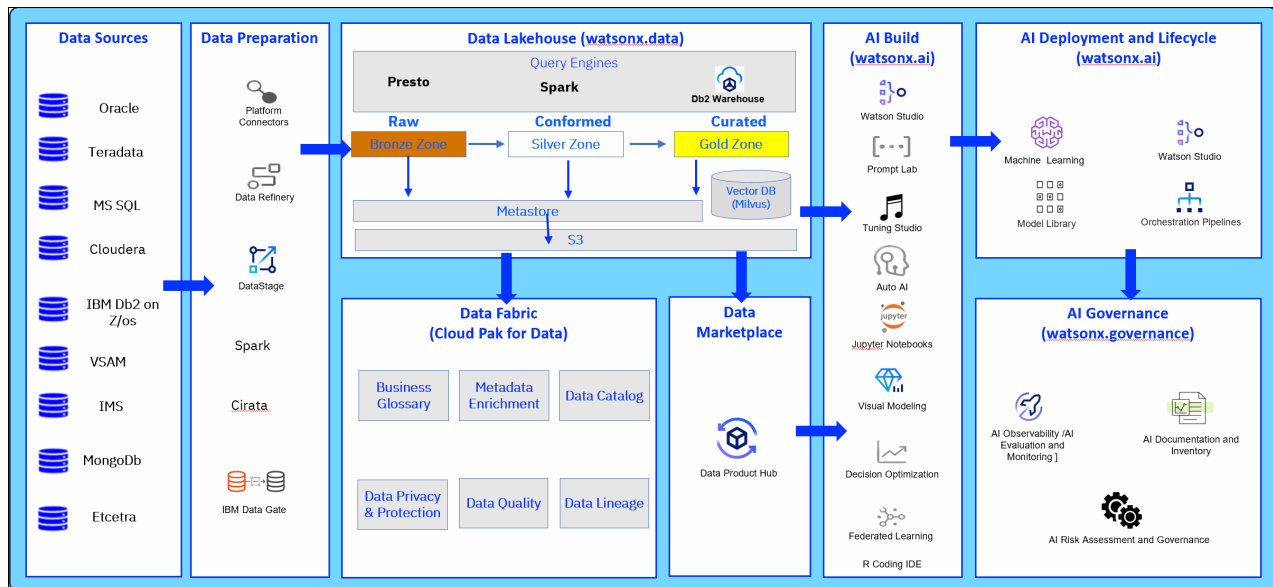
Data Sources

Oracle

Teradata

MS SQL

Cloudera

IBM Db2 on Z/os

VSAM

IMS

MongoDb

Etcetra

Data Preparation

Platform Connectors

Data Refinery

DataStage

Spark

Cirata

IBM Data Gate

Data Lakehouse (watsonx.data)

Query Engines

Presto

Spark

Db2 Warehouse

Raw

Bronze Zone

Conformed

Silver Zone

Curated

Gold Zone

Vector DB (Milvus)

Metastore

S3

Data Fabric (Cloud Pak for Data)

Business Glossary

Metadata Enrichment

Data Catalog

Data Privacy & Protection

Data Quality

Data Lineage

Data Marketplace

Data Product Hub

AI Build (watsonx.ai)

Watson Studio

Prompt Lab

Tuning Studio

Auto AI

jupyter

Jupyter Notebooks

Visual Modeling

Decision Optimization

Federated Learning

R Coding IDE

AI Deployment and Lifecycle (watsonx.ai)

Machine Learning

Watson Studio

Model Library

Orchestration Pipelines

AI Governance (watsonx.governance)

AI Observability /AI Evaluation and Monitoring ]

AI Documentation and Inventory

AI Risk Assessment and Governance